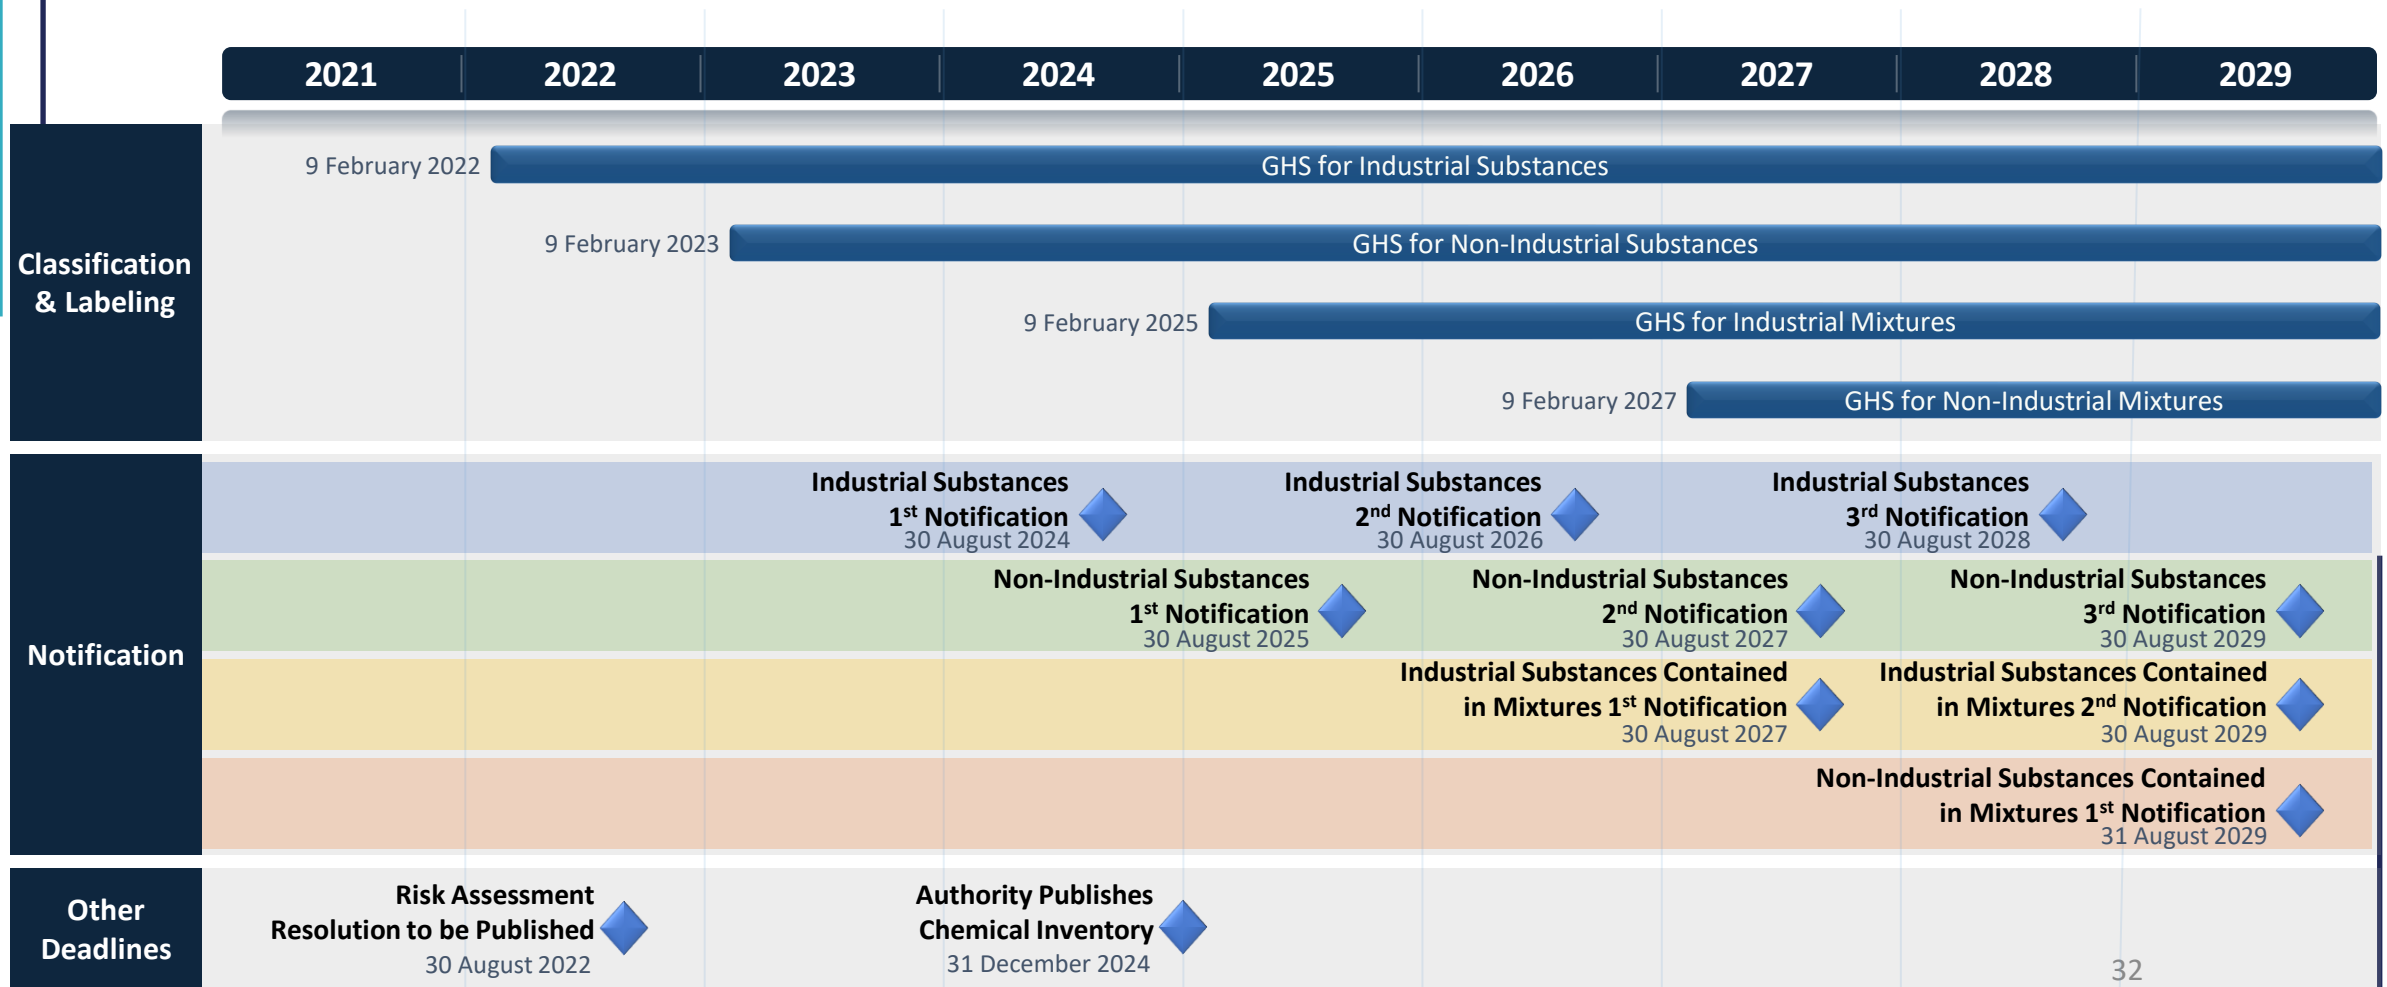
| 2021 | 2022 | 2023 | 2024 | 2025 | 2026 | 2027 | 2028 | 2029 |
|---|---|---|---|---|---|---|---|---|

Classification & Labeling

9 February 2022 GHS for Industrial Substances

9 February 2023 GHS for Non-Industrial Substances

9 February 2025 GHS for Industrial Mixtures

9 February 2027 GHS for Non-Industrial Mixtures

Notification

Industrial Substances $1^{st}$ Notification 30 August 2024

Industrial Substances $2^{nd}$ Notification 30 August 2026

Industrial Substances $3^{rd}$ Notification 30 August 2028

Non-Industrial Substances $1^{st}$ Notification 30 August 2025

Non-Industrial Substances $2^{nd}$ Notification 30 August 2027

Non-Industrial Substances $3^{rd}$ Notification 30 August 2029

Industrial Substances Contained in Mixtures $1^{st}$ Notification 30 August 2027

Industrial Substances Contained in Mixtures $2^{nd}$ Notification 30 August 2029

Non-Industrial Substances Contained in Mixtures $1^{st}$ Notification 31 August 2029

Other Deadlines

Risk Assessment Resolution to be Published 30 August 2022

Authority Publishes Chemical Inventory 31 December 2024

32